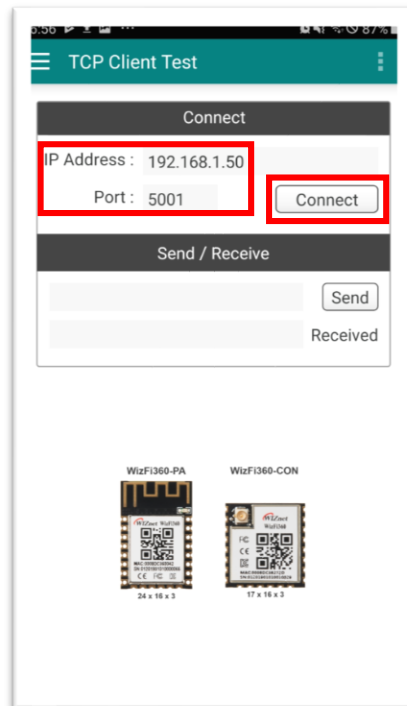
5:56 87%

TCP Client Test

Connect

IP Address : 192.168.1.50

Port : 5001

Connect

Send / Receive

Send

Received

WizFi360-PA

WizFi360-CON

WIZnet WizFi360

WIZnet WizFi360

24 x 16 x 3

17 x 16 x 3